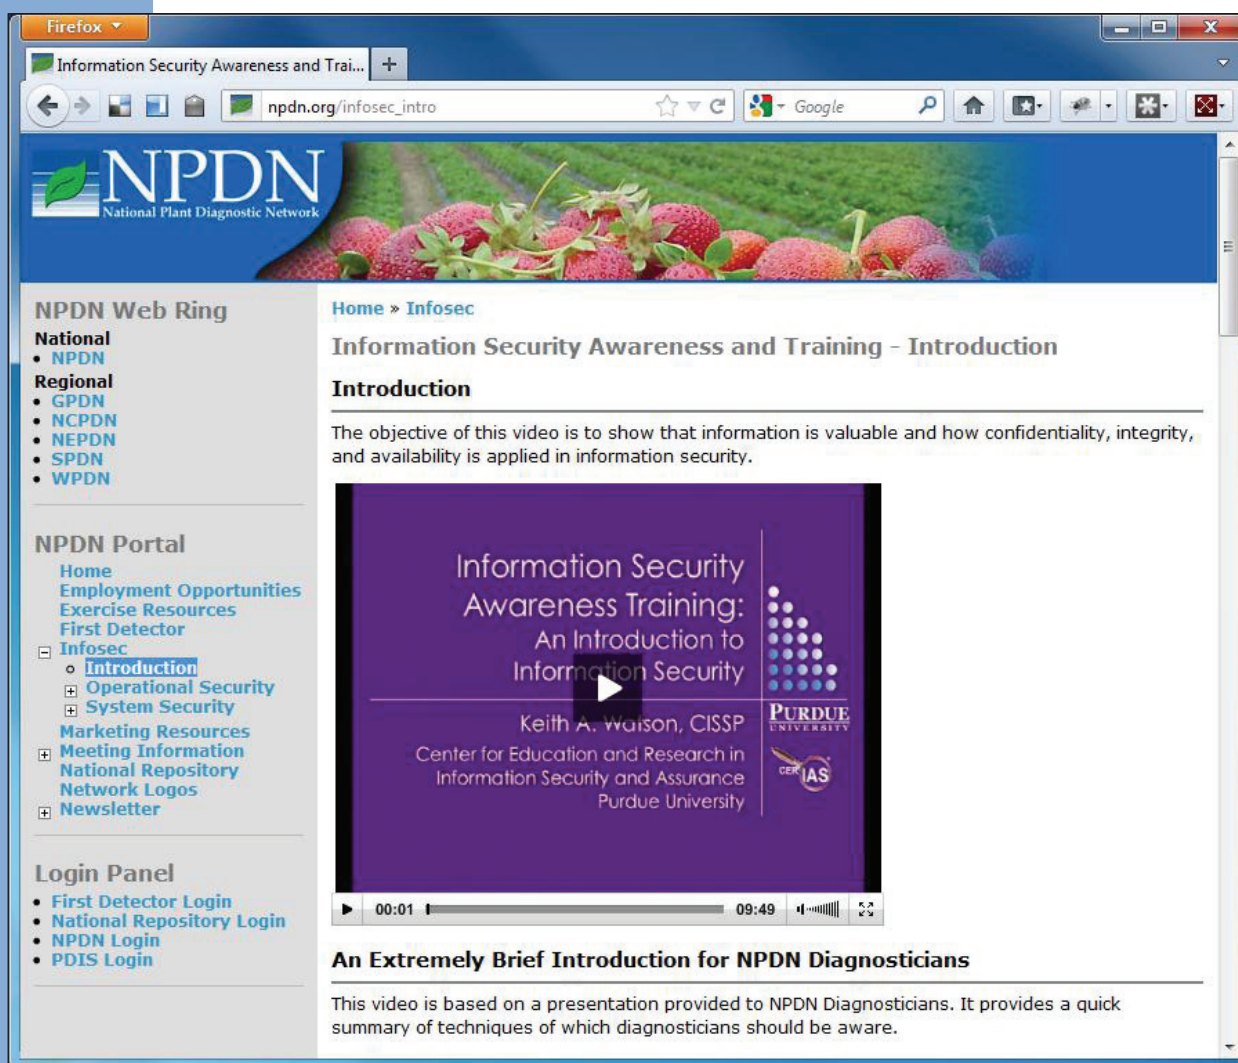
Firefox

Information Security Awareness and Trai...

npdn.org/infosec_intro

Google

NPDN
National Plant Diagnostic Network

NPDN Web Ring

National
- NPDN

Regional
- GPDN
- NCPDN
- NEPDN
- SPDN
- WPDN

NPDN Portal

Home
Employment Opportunities
Exercise Resources
First Detector
Infosec
Introduction
Operational Security
System Security
Marketing Resources
Meeting Information
National Repository
Network Logos
Newsletter

Login Panel

- First Detector Login
- National Repository Login
- NPDN Login
- PDIS Login

Home » Infosec

Information Security Awareness and Training - Introduction

Introduction

The objective of this video is to show that information is valuable and how confidentiality, integrity, and availability is applied in information security.

Information Security Awareness Training: An Introduction to Information Security

Keith A. Watson, CISSP
Center for Education and Research in Information Security and Assurance
Purdue University

PURDUE UNIVERSITY

CERIAS

00:01 09:49

An Extremely Brief Introduction for NPDN Diagnosticians

This video is based on a presentation provided to NPDN Diagnosticians. It provides a quick summary of techniques of which diagnosticians should be aware.